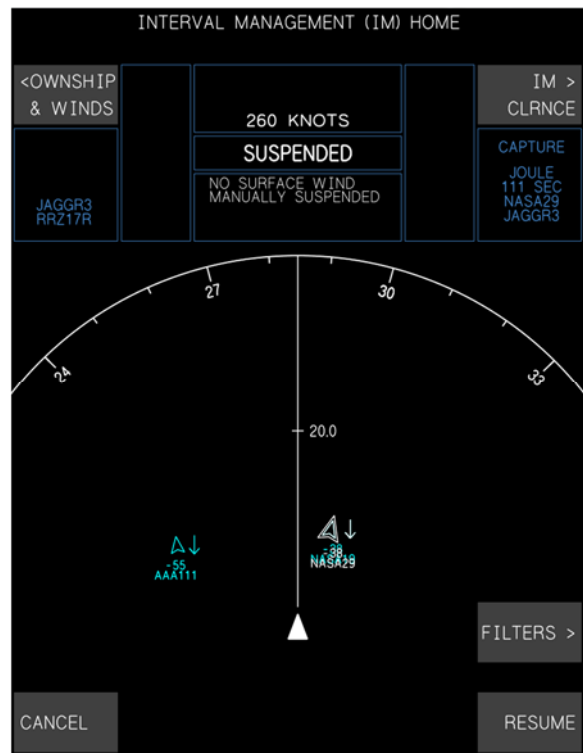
INTERVAL MANAGEMENT (IM) HOME

<OWNSHIP & WINDS

260 KNOTS

SUSPENDED

NO SURFACE WIND
MANUALLY SUSPENDED

IM > CLRNCE

JAGGR3
RRZ17R

CAPTURE

JOULE
111 SEC
NASA29
JAGGR3

24

27

30

33

20.0

-55
AAA111

-38
NASA29

FILTERS >

CANCEL

RESUME